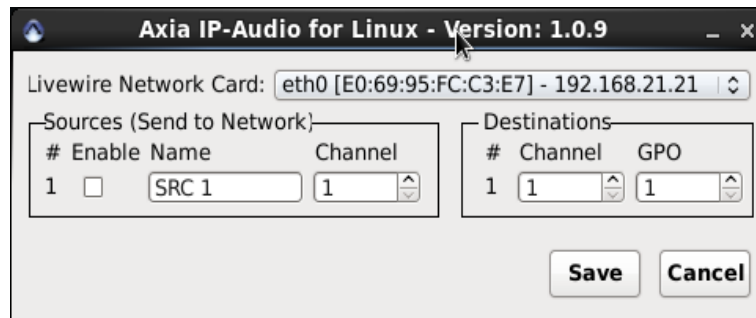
Axia IP-Audio for Linux - Version: 1.0.9

Livewire Network Card: eth0 [E0:69:95:FC:C3:E7] - 192.168.21.21

Sources (Send to Network)
# Enable Name Channel
1 SRC 1 1

Destinations
# Channel GPO
1 1 1

Save Cancel